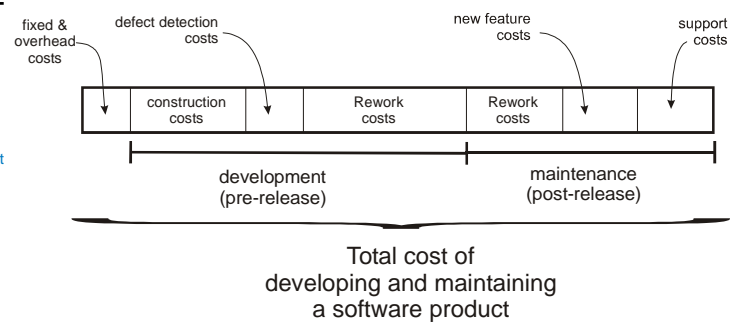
fixed & overhead costs

defect detection costs

new feature costs

support costs

construction costs

Rework costs

Rework costs

development (pre-release)

maintenance (post-release)

Total cost of developing and maintaining a software product